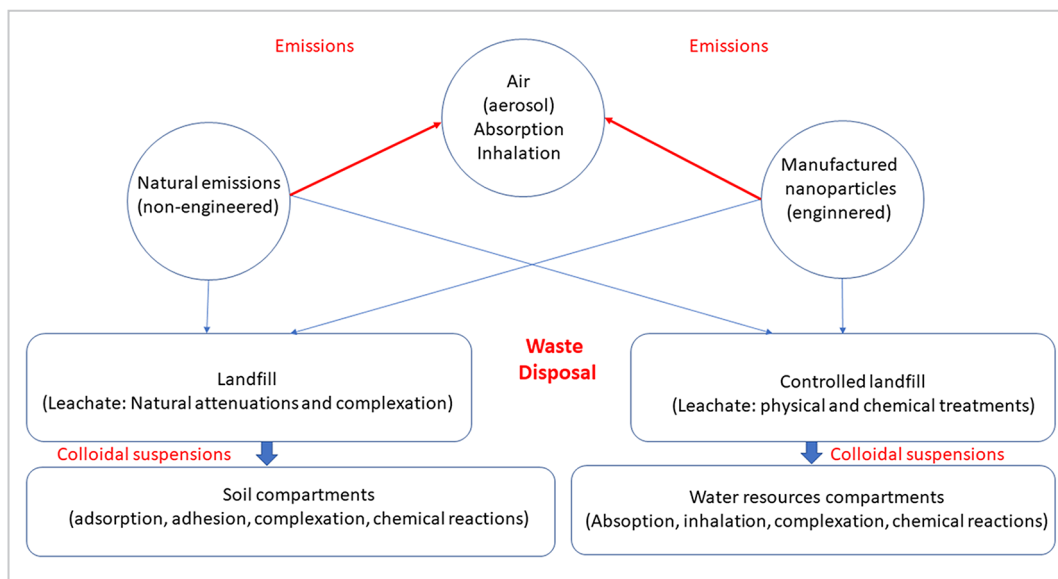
Emissions

Emissions

Air
(aerosol)
Absorption
Inhalation

Natural emissions
(non-engineered)

Manufactured
nanoparticles
(enginnered)

Waste
Disposal

Landfill
(Leachate: Natural attenuations and complexation)

Controlled landfill
(Leachate: physical and chemical treatments)

Colloidal suspensions

Colloidal suspensions

Soil compartments
(adsorption, adhesion, complexation, chemical reactions)

Water resources compartments
(Absoption, inhalation, complexation, chemical reactions)